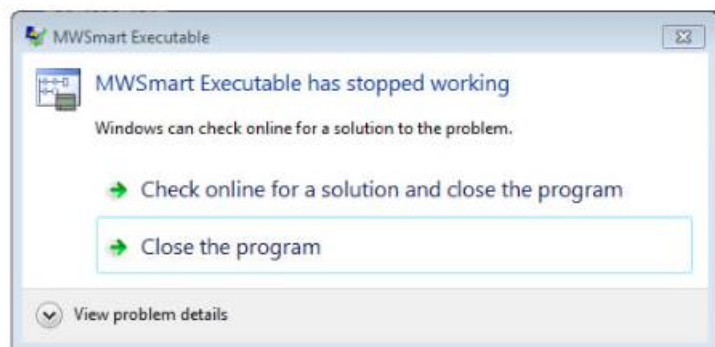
MWSmart Executable

MWSmart Executable has stopped working

Windows can check online for a solution to the problem.

Check online for a solution and close the program

Close the program

View problem details